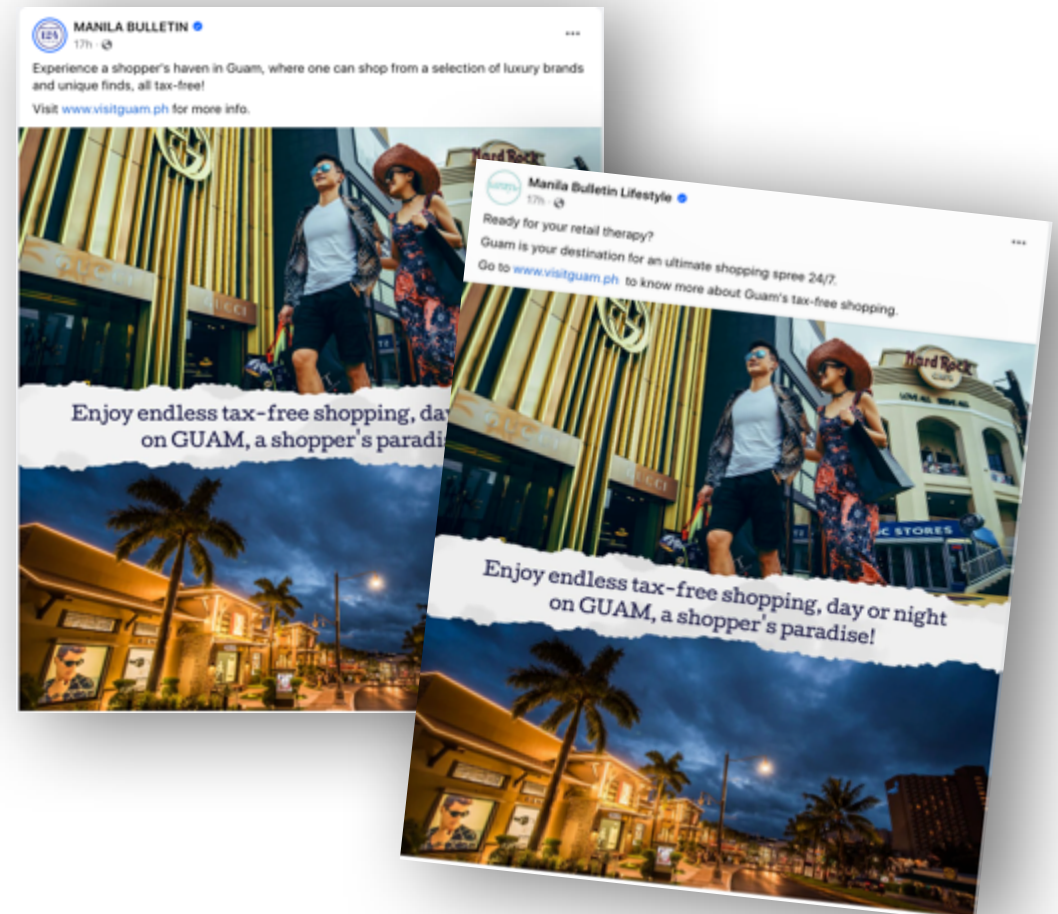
MANILA BULLETIN
17h ·

Experience a shopper's haven in Guam, where one can shop from a selection of luxury brands and unique finds, all tax-free!

Visit www.visitguam.ph for more info.

Hard Rock

GUCCI

Enjoy endless tax-free shopping, day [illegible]
on GUAM, a shopper's paradis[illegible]

Manila Bulletin Lifestyle
17h ·

Ready for your retail therapy?
Guam is your destination for an ultimate shopping spree 24/7.
Go to www.visitguam.ph to know more about Guam's tax-free shopping.

Hard Rock CAFE
LOVE ALL SERVE ALL

GUCCI

DFS STORES

Enjoy endless tax-free shopping, day or night
on GUAM, a shopper's paradise!